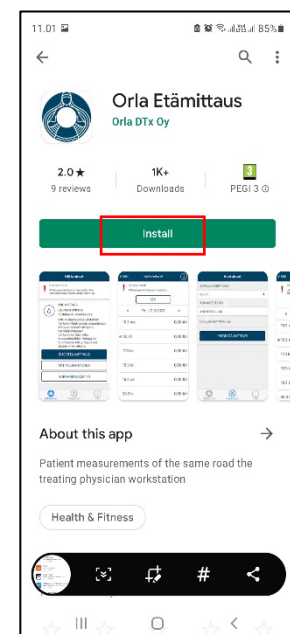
11.01 85%

Orla Etämittaus
Orla DTx Oy

2.0 ★
9 reviews

1K+
Downloads

3
PEGI 3

Install

About this app

Patient measurements of the same road the treating physician workstation

Health & Fitness

#